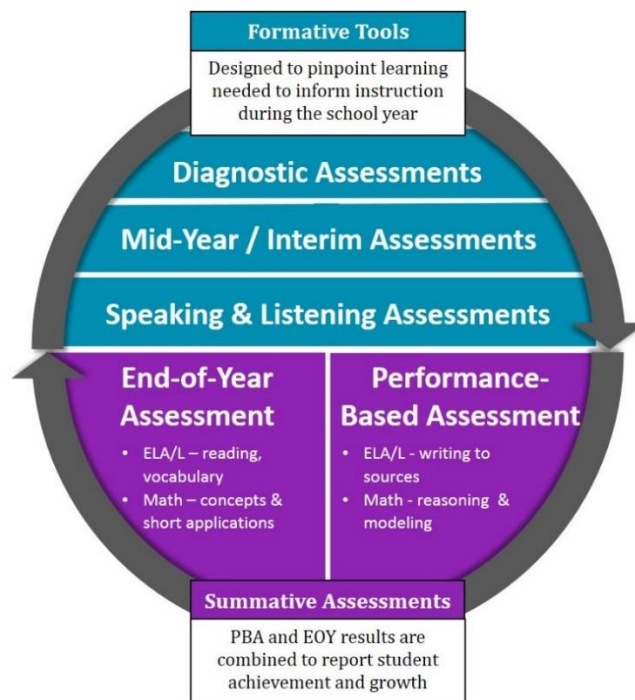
Formative Tools

Designed to pinpoint learning needed to inform instruction during the school year

Diagnostic Assessments

Mid-Year / Interim Assessments

Speaking & Listening Assessments

End-of-Year Assessment

- ELA/L – reading, vocabulary
- Math – concepts & short applications

Performance-Based Assessment

- ELA/L - writing to sources
- Math - reasoning & modeling

Summative Assessments

PBA and EOY results are combined to report student achievement and growth